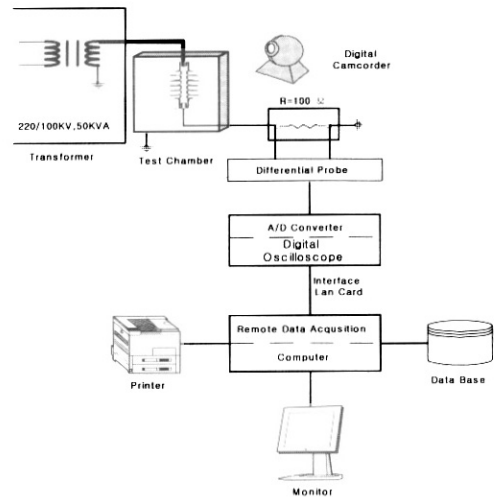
Digital Camcorder

220/100KV,50KVA

Transformer

Test Chamber

R=100 Ω

Differential Probe

A/D Converter

Digital Oscilloscope

Interface Lan Card

Remote Data Acqusition

Computer

Printer

Data Base

Monitor